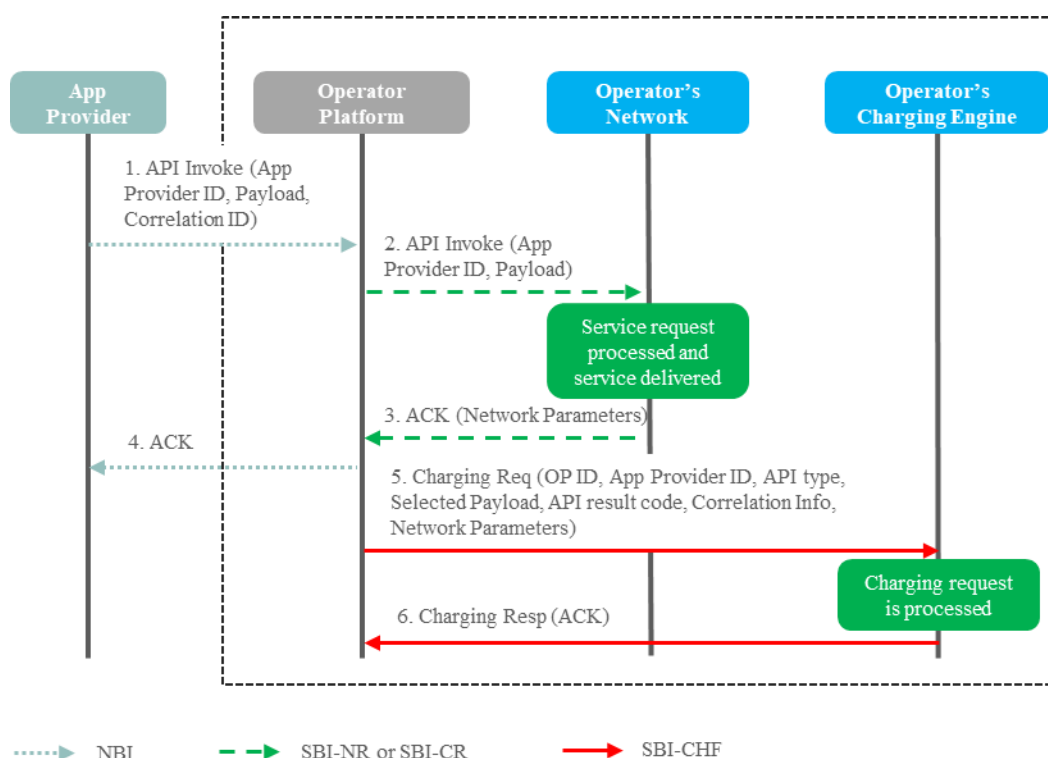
App Provider

Operator Platform

Operator's Network

Operator's Charging Engine

1. API Invoke (App Provider ID, Payload, Correlation ID)

2. API Invoke (App Provider ID, Payload)

Service request processed and service delivered

3. ACK (Network Parameters)

4. ACK

5. Charging Req (OP ID, App Provider ID, API type, Selected Payload, API result code, Correlation Info, Network Parameters)

Charging request is processed

6. Charging Resp (ACK)

NBI

SBI-NR or SBI-CR

SBI-CHF